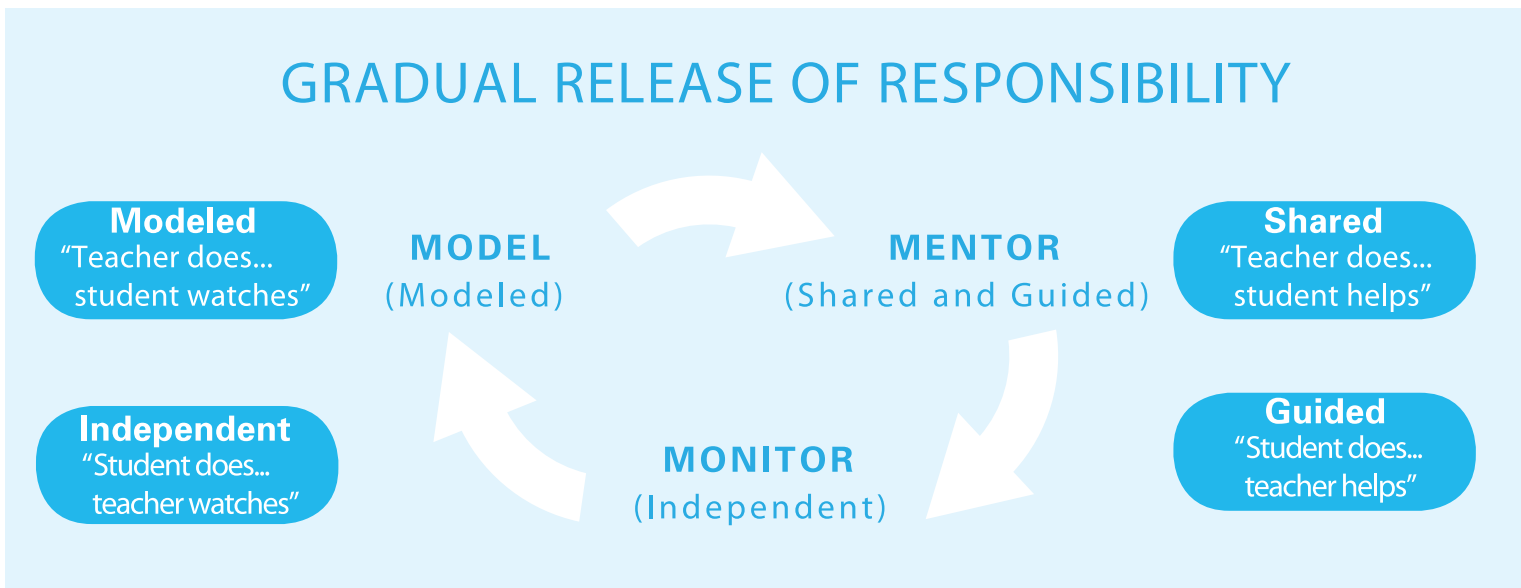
GRADUAL RELEASE OF RESPONSIBILITY

Modeled
"Teacher does... student watches"

MODEL
(Modeled)

MENTOR
(Shared and Guided)

Shared
"Teacher does... student helps"

Independent
"Student does... teacher watches"

MONITOR
(Independent)

Guided
"Student does... teacher helps"